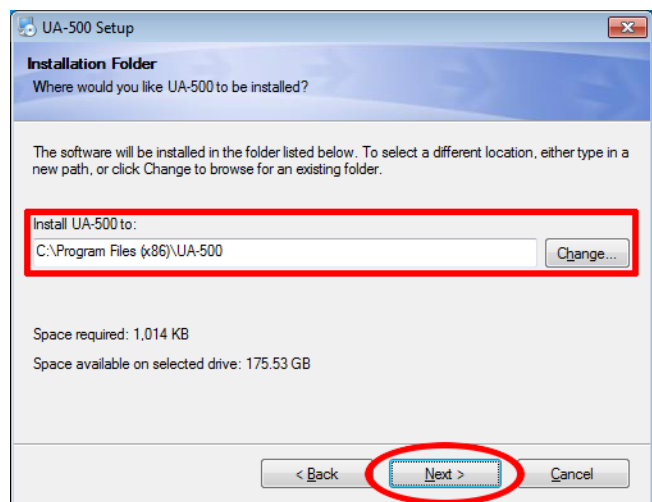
UA-500 Setup

Installation Folder

Where would you like UA-500 to be installed?

The software will be installed in the folder listed below. To select a different location, either type in a new path, or click Change to browse for an existing folder.

Install UA-500 to:

C:\Program Files (x86)\UA-500

Change...

Space required: 1,014 KB

Space available on selected drive: 175.53 GB

< Back

Next >

Cancel